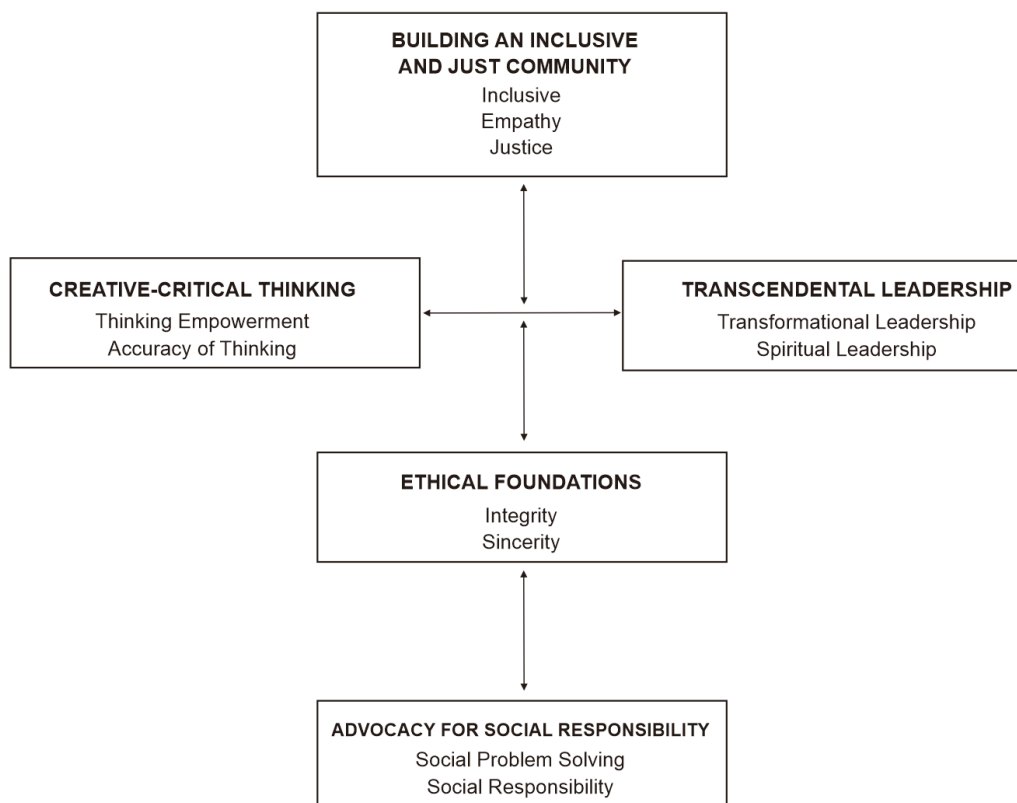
BUILDING AN INCLUSIVE AND JUST COMMUNITY
Inclusive
Empathy
Justice

CREATIVE-CRITICAL THINKING
Thinking Empowerment
Accuracy of Thinking

TRANSCENDENTAL LEADERSHIP
Transformational Leadership
Spiritual Leadership

ETHICAL FOUNDATIONS
Integrity
Sincerity

ADVOCACY FOR SOCIAL RESPONSIBILITY
Social Problem Solving
Social Responsibility